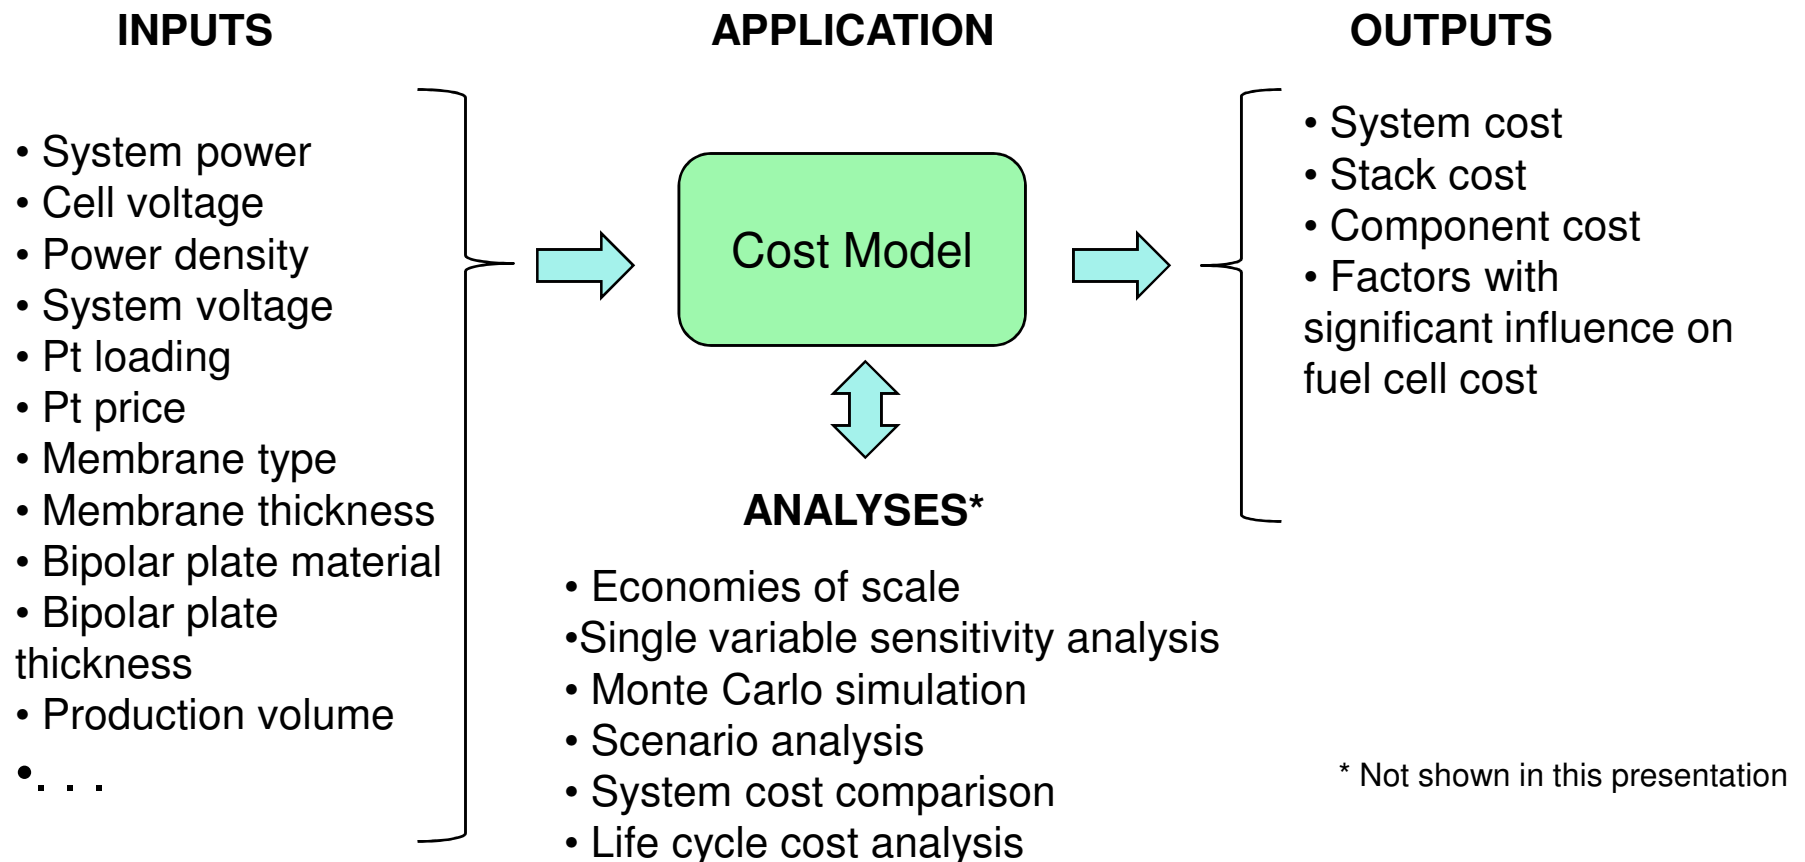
INPUTS

APPLICATION

OUTPUTS

• System power
• Cell voltage
• Power density
• System voltage
• Pt loading
• Pt price
• Membrane type
• Membrane thickness
• Bipolar plate material
• Bipolar plate thickness
• Production volume
•. . .

Cost Model

ANALYSES*

• Economies of scale
•Single variable sensitivity analysis
• Monte Carlo simulation
• Scenario analysis
• System cost comparison
• Life cycle cost analysis

• System cost
• Stack cost
• Component cost
• Factors with significant influence on fuel cell cost

* Not shown in this presentation